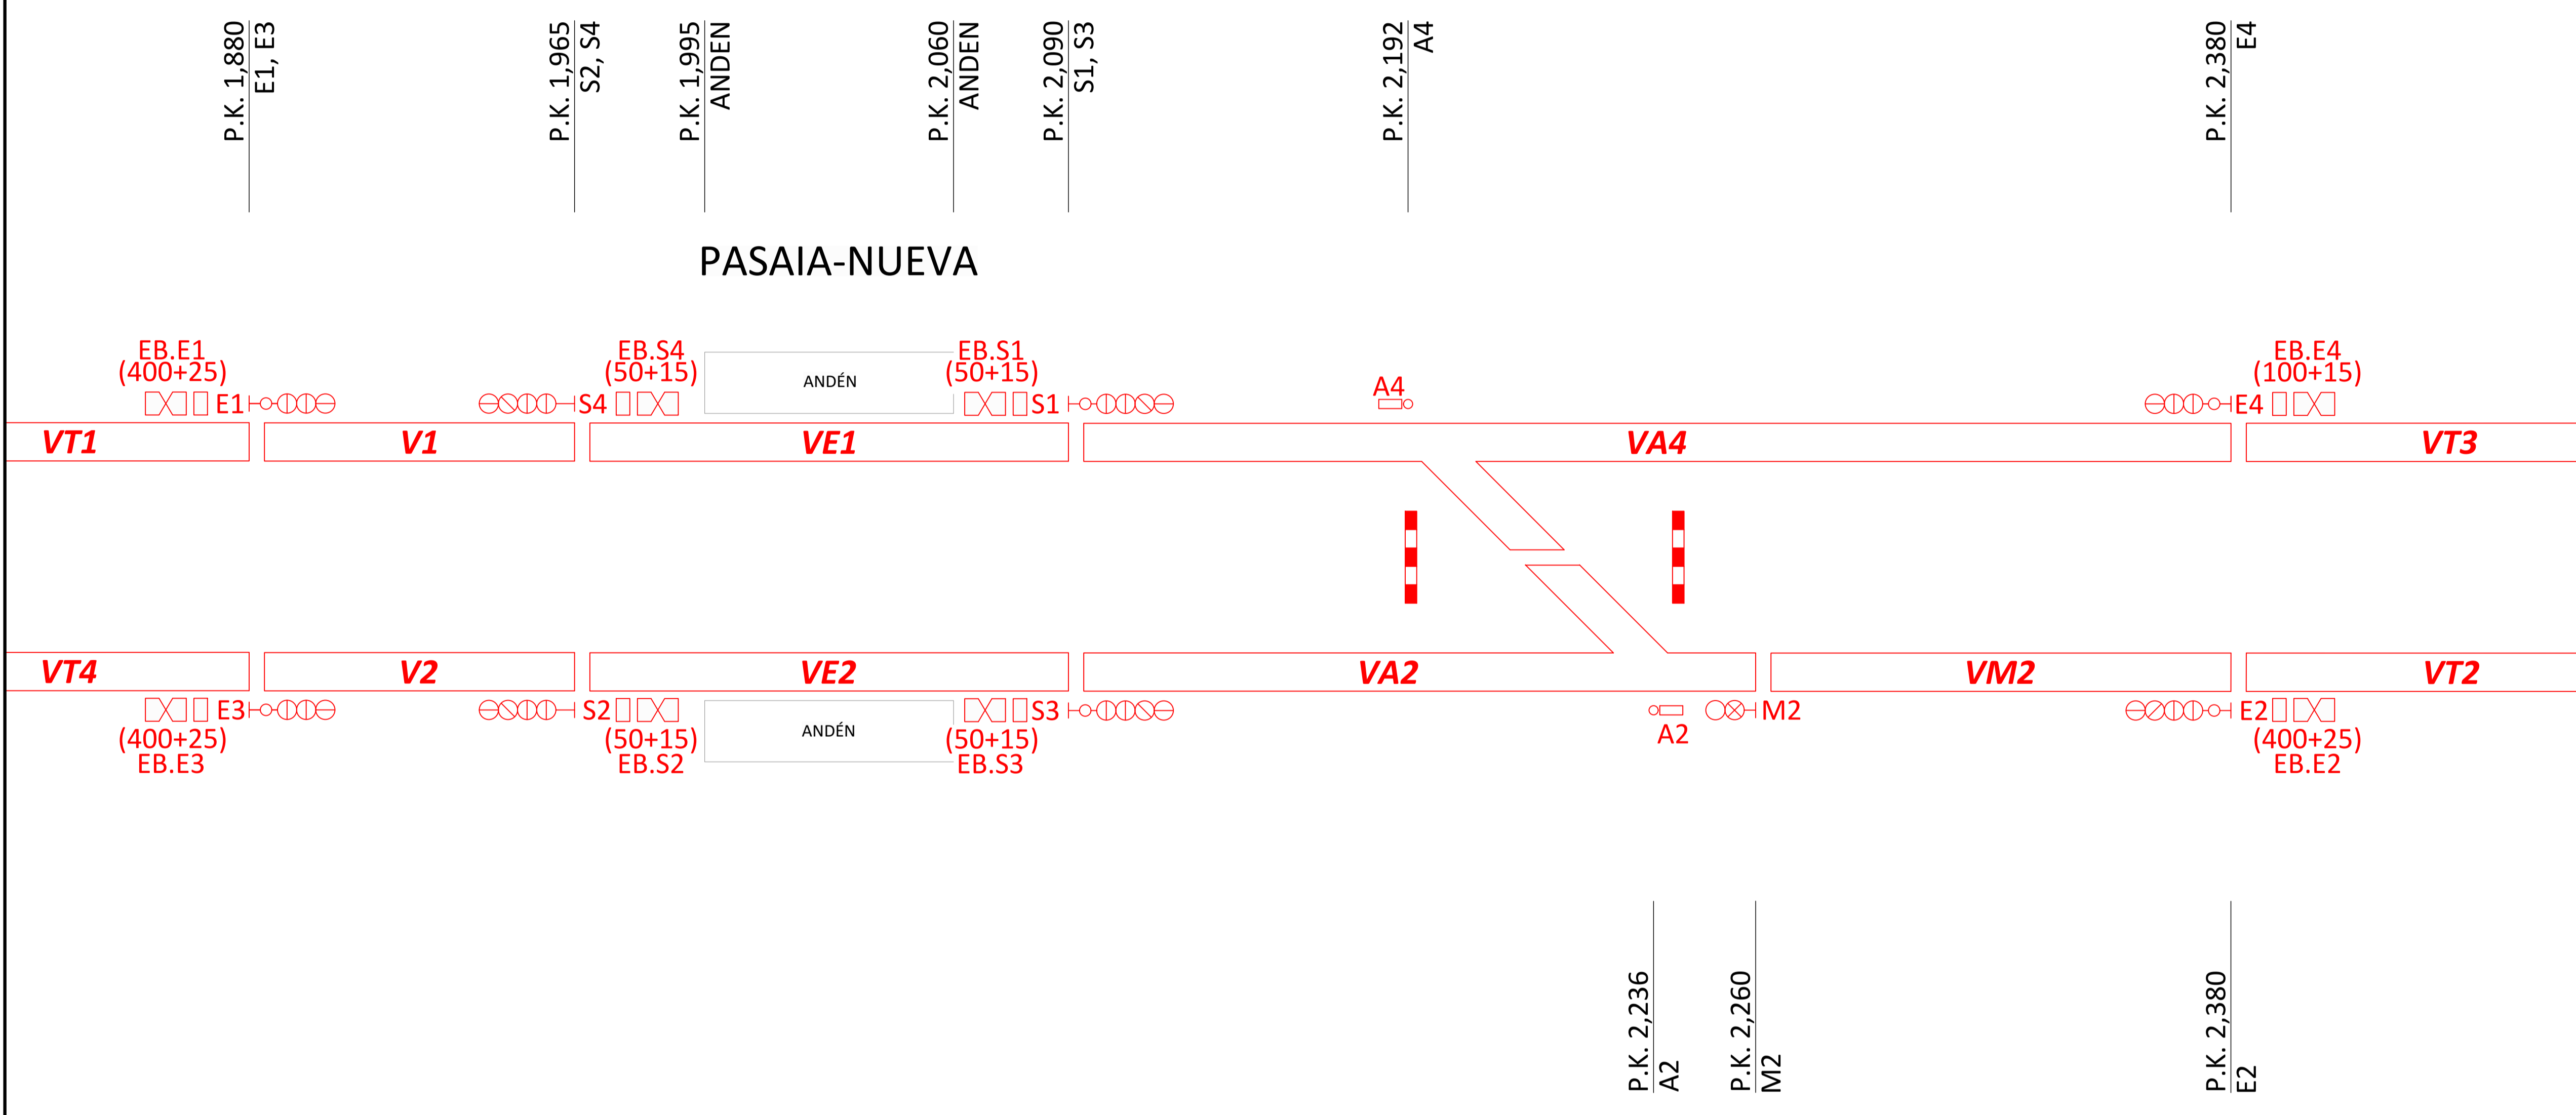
P.K. 1,880
E1, E3

P.K. 1,965
S2, S4

P.K. 1,995
ANDEN

P.K. 2,060
ANDEN

P.K. 2,090
S1, S3

P.K. 2,192
A4

P.K. 2,380
E4

PASAIA-NUEVA

EB.E1
(400+25)
E1

S4
EB.S4
(50+15)

ANDÉN

EB.S1
(50+15)
S1

A4

EB.E4
(100+15)
E4

VT1 V1 VE1 VA4 VT3

VT4 V2 VE2 VA2 VM2 VT2

E3
(400+25)
EB.E3

S2
(50+15)
EB.S2

ANDÉN

S3
(50+15)
EB.S3

A2

M2

E2
(400+25)
EB.E2

P.K. 2,236
A2

P.K. 2,260
M2

P.K. 2,380
E2